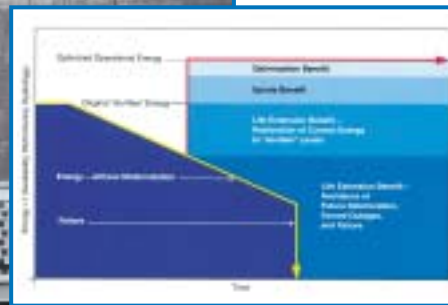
Optimized Operational Energy

Optimization Benefit

Upcycle Benefit

Original "Verified" Energy

Life Extension Benefit – Restoration of Current Energy to "Verified" Levels

Energy – Without Modernization

Failure

Life Extension Benefit – Avoidance of Future Deterioration, Forced Outages, and Failure

Energy to Humanity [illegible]

Time